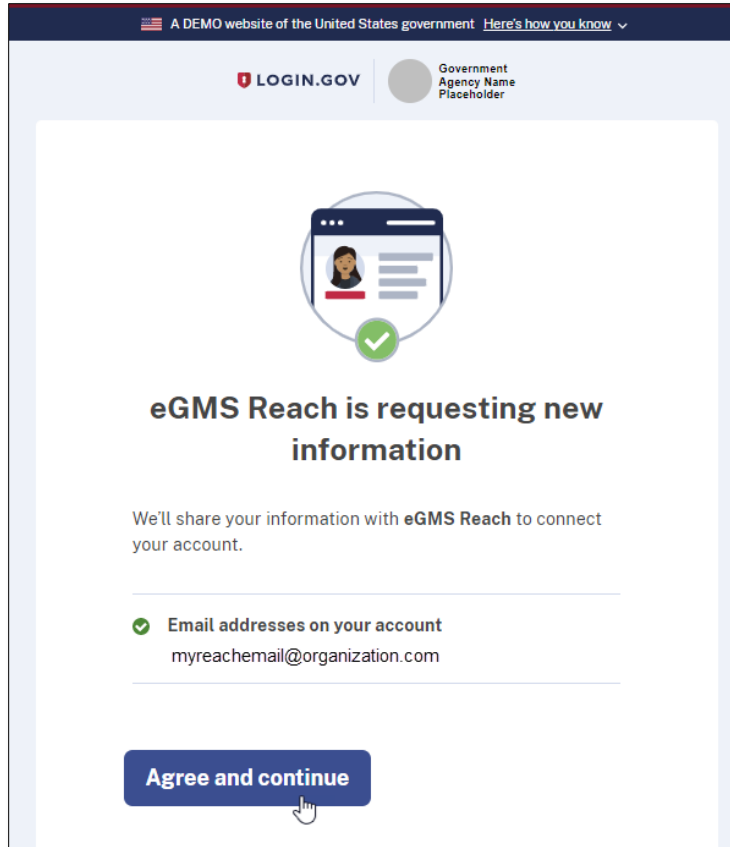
A DEMO website of the United States government Here's how you know

LOGIN.GOV

Government Agency Name Placeholder

eGMS Reach is requesting new information

We'll share your information with **eGMS Reach** to connect your account.

Email addresses on your account
myreachemail@organization.com

Agree and continue